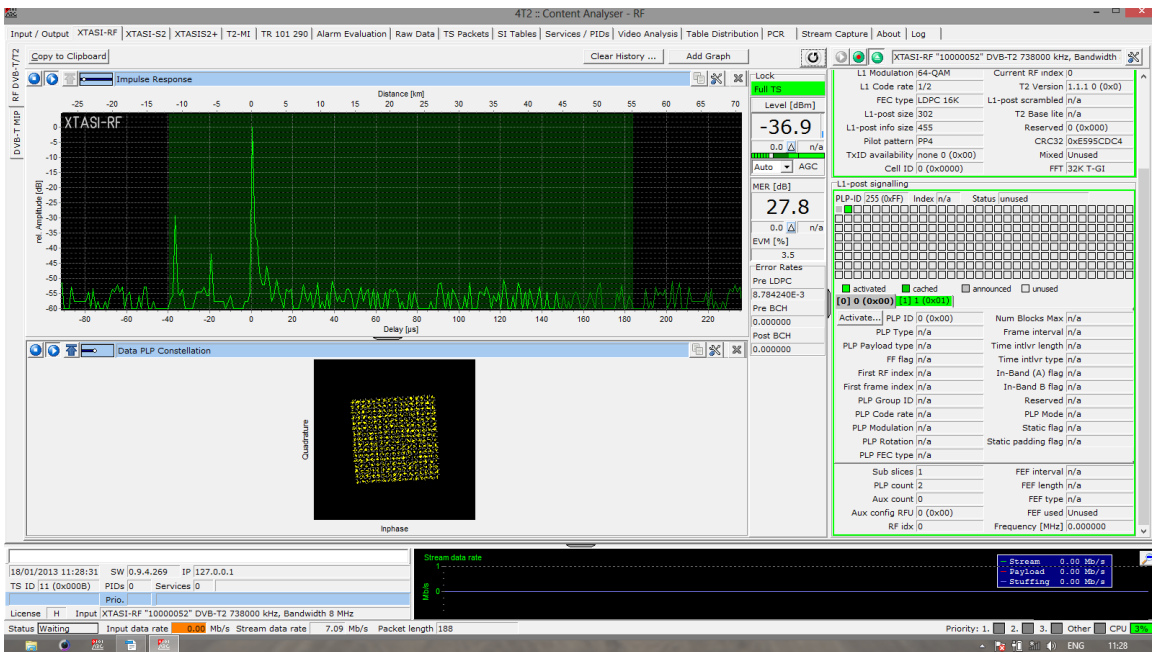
4T2 :: Content Analyser - RF

Input / Output | XTASI-RF | XTASI-S2 | XTASIS2+ | T2-MI | TR 101 290 | Alarm Evaluation | Raw Data | TS Packets | SI Tables | Services / PIDs | Video Analysis | Table Distribution | PCR | Stream Capture | About | Log

RF DVB-T/T2
DVB-T MIP

Copy to Clipboard
Clear History ...
Add Graph
XTASI-RF "10000052" DVB-T2 738000 kHz, Bandwidth

Impulse Response
Distance [km]
-25 -20 -15 -10 -5 0 5 10 15 20 25 30 35 40 45 50 55 60 65 70
XTASI-RF
rel. Amplitude [dB]
0 -5 -10 -15 -20 -25 -30 -35 -40 -45 -50 -55 -60
-80 -60 -40 -20 0 20 40 60 80 100 120 140 160 180 200 220
Delay [µs]

Data PLP Constellation
Quadrature
Inphase

Lock
Full TS
Level [dBm]
-36.9
0.0 n/a
Auto AGC
MER [dB]
27.8
0.0 n/a
EVM [%]
3.5
Error Rates
Pre LDPC
8.784240E-3
Pre BCH
0.000000
Post BCH
0.000000

| | | | |
|---|---|---|---|
| L1 Modulation | 64-QAM | Current RF index | 0 |
| L1 Code rate | 1/2 | T2 Version | 1.1.1 0 (0x0) |
| FEC type | LDPC 16K | L1-post scrambled | n/a |
| L1-post size | 302 | T2 Base lite | n/a |
| L1-post info size | 455 | Reserved | 0 (0x000) |
| Pilot pattern | PP4 | CRC32 | 0xE595CDC4 |
| TxID availability | none 0 (0x00) | Mixed | Unused |
| Cell ID | 0 (0x0000) | FFT | 32K T-GI |

L1-post signalling
PLP-ID 255 (0xFF) Index n/a Status unused
activated cached announced unused
[0] 0 (0x00) [1] 1 (0x01)

| | | | |
|---|---|---|---|
| Activate... PLP ID | 0 (0x00) | Num Blocks Max | n/a |
| PLP Type | n/a | Frame interval | n/a |
| PLP Payload type | n/a | Time intlvr length | n/a |
| FF flag | n/a | Time intlvr type | n/a |
| First RF index | n/a | In-Band (A) flag | n/a |
| First frame index | n/a | In-Band B flag | n/a |
| PLP Group ID | n/a | Reserved | n/a |
| PLP Code rate | n/a | PLP Mode | n/a |
| PLP Modulation | n/a | Static flag | n/a |
| PLP Rotation | n/a | Static padding flag | n/a |
| PLP FEC type | n/a | | |

| | | | |
|---|---|---|---|
| Sub slices | 1 | FEF interval | n/a |
| PLP count | 2 | FEF length | n/a |
| Aux count | 0 | FEF type | n/a |
| Aux config RFU | 0 (0x00) | FEF used | Unused |
| RF idx | 0 | Frequency [MHz] | 0.000000 |

18/01/2013 11:28:31 SW 0.9.4.269 IP 127.0.0.1
TS ID 11 (0x000B) PIDs 0 Services 0
Prio.
License H Input XTASI-RF "10000052" DVB-T2 738000 kHz, Bandwidth 8 MHz
Stream data rate
Mb/s
1
0
-1
Stream 0.00 Mb/s
Payload 0.00 Mb/s
Stuffing 0.00 Mb/s
Status Waiting Input data rate 0.00 Mb/s Stream data rate 7.09 Mb/s Packet length 188
Priority: 1. 2. 3. Other CPU 3%
ENG 11:28